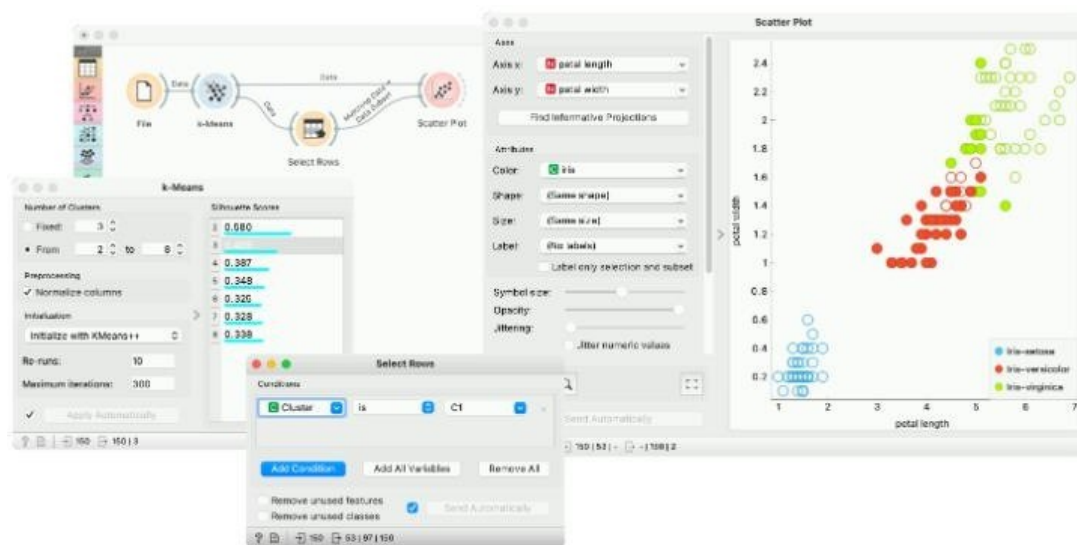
File
Data
k-Means
Data
Data
Matching Data
Data Subset
Select Rows
Scatter Plot

k-Means
Number of Clusters
Fixed: 3
From 2 to 8
Preprocessing
✓ Normalize columns
Initialization
Initialize with KMeans++
Re-runs: 10
Maximum iterations: 300
Apply Automatically
Silhouette Scores
2 0.080
3 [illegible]
4 0.387
5 0.348
6 0.320
7 0.328
8 0.338
150 | 150 | 3

Scatter Plot
Axes
Axis x: petal length
Axis y: petal width
Find Informative Projections
Attributes
Color: iris
Shape: (Same shape)
Size: (Same size)
Label: (No labels)
Label only selection and subset
Symbol size:
Opacity:
Jittering:
Jitter numeric values
Send Automatically
150 | 53 | - | 150 | 2

petal width
2.4
2.2
2
1.8
1.6
1.4
1.2
1
0.8
0.6
0.4
0.2
1 2 3 4 5 6 7
petal length
Iris-setosa
Iris-versicolor
Iris-virginica

Select Rows
Conditions
Cluster is C1
Add Condition
Add All Variables
Remove All
Remove unused features
Remove unused classes
Send Automatically
150 | 53 | 97 | 150